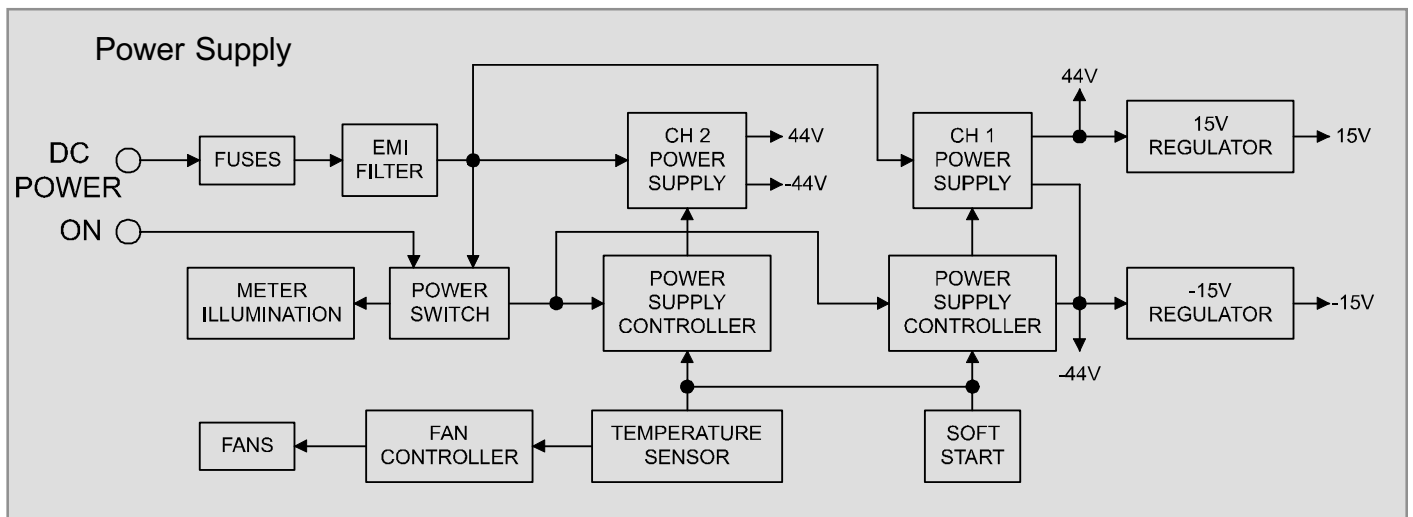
Power Supply

DC POWER

ON

FUSES

EMI FILTER

CH 2 POWER SUPPLY

44V

-44V

CH 1 POWER SUPPLY

44V

15V REGULATOR

15V

METER ILLUMINATION

POWER SWITCH

POWER SUPPLY CONTROLLER

POWER SUPPLY CONTROLLER

-15V REGULATOR

-15V

-44V

FANS

FAN CONTROLLER

TEMPERATURE SENSOR

SOFT START